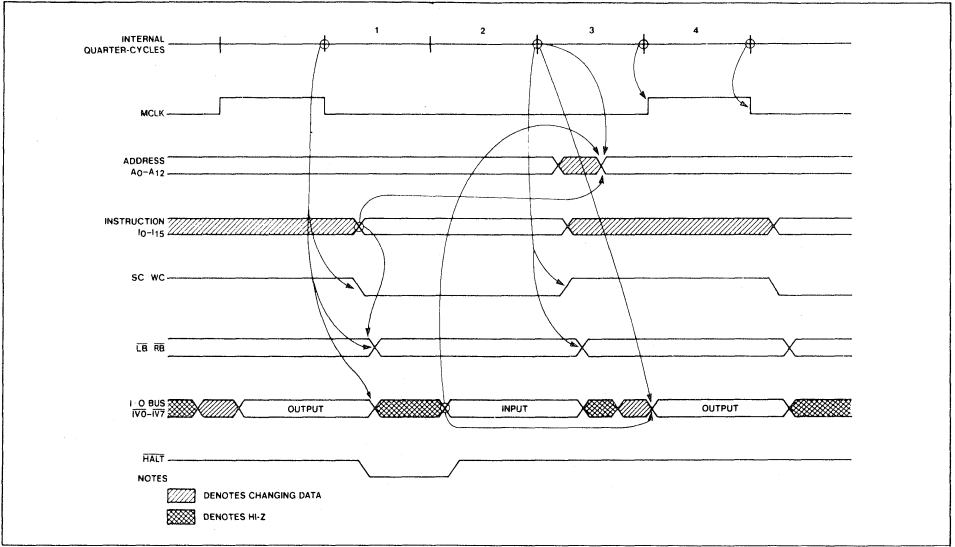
INTERNAL QUARTER-CYCLES

1

2

3

4

MCLK

ADDRESS $A_0$–$A_{12}$

INSTRUCTION $I_0$–$I_{15}$

SC WC

$\overline{LB}$ $\overline{RB}$

I O BUS $\overline{IV0}$–$\overline{IV7}$

OUTPUT

INPUT

OUTPUT

$\overline{HALT}$

NOTES

DENOTES CHANGING DATA

DENOTES HI-Z